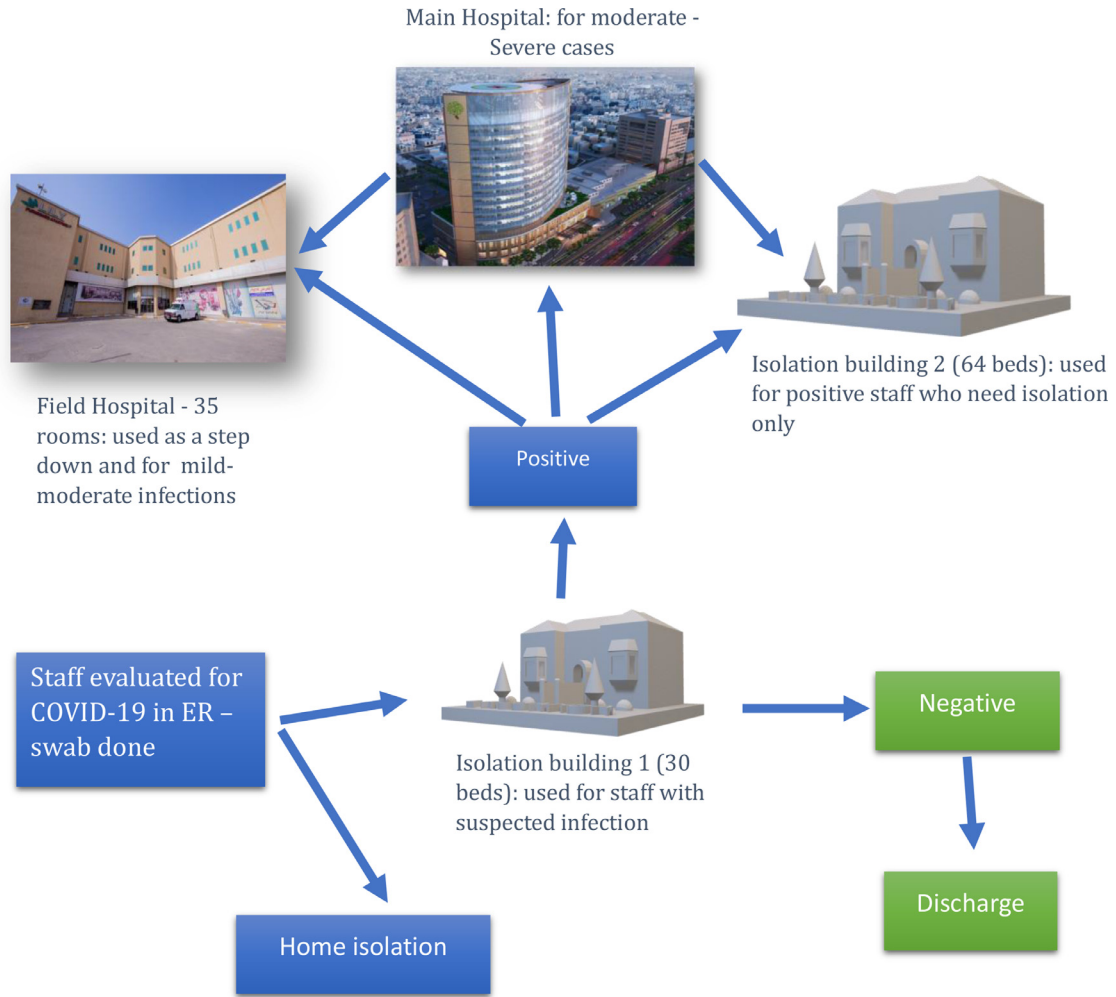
Main Hospital: for moderate - Severe cases

Field Hospital - 35 rooms: used as a step down and for mild-moderate infections

Isolation building 2 (64 beds): used for positive staff who need isolation only

Positive

Staff evaluated for COVID-19 in ER – swab done

Isolation building 1 (30 beds): used for staff with suspected infection

Negative

Discharge

Home isolation